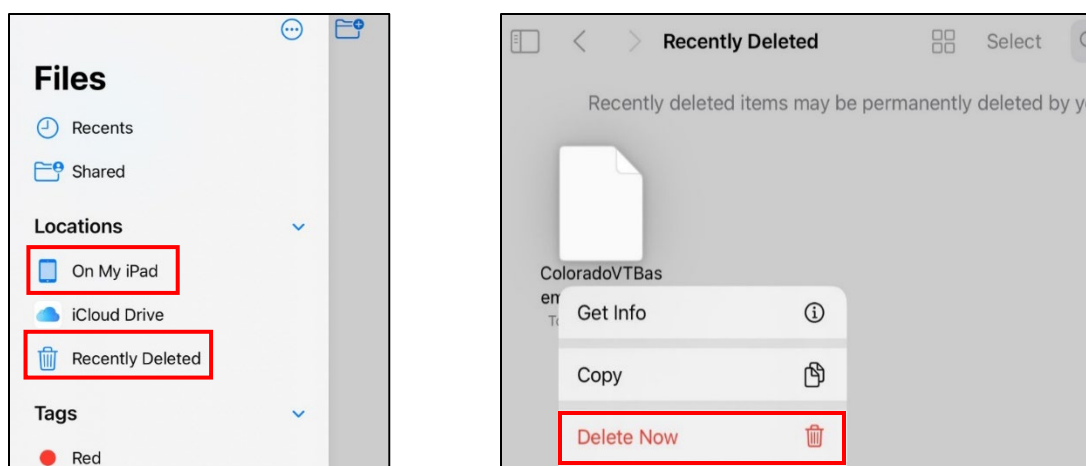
Files

Recents

Shared

Locations

On My iPad

iCloud Drive

Recently Deleted

Tags

Red

Recently Deleted

Select

Recently deleted items may be permanently deleted by y

ColoradoVTBas
em
To

Get Info

Copy

Delete Now